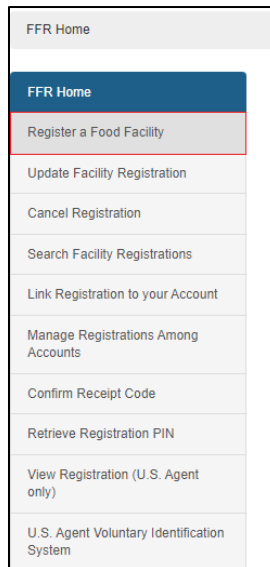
FFR Home

FFR Home

Register a Food Facility

Update Facility Registration

Cancel Registration

Search Facility Registrations

Link Registration to your Account

Manage Registrations Among Accounts

Confirm Receipt Code

Retrieve Registration PIN

View Registration (U.S. Agent only)

U.S. Agent Voluntary Identification System